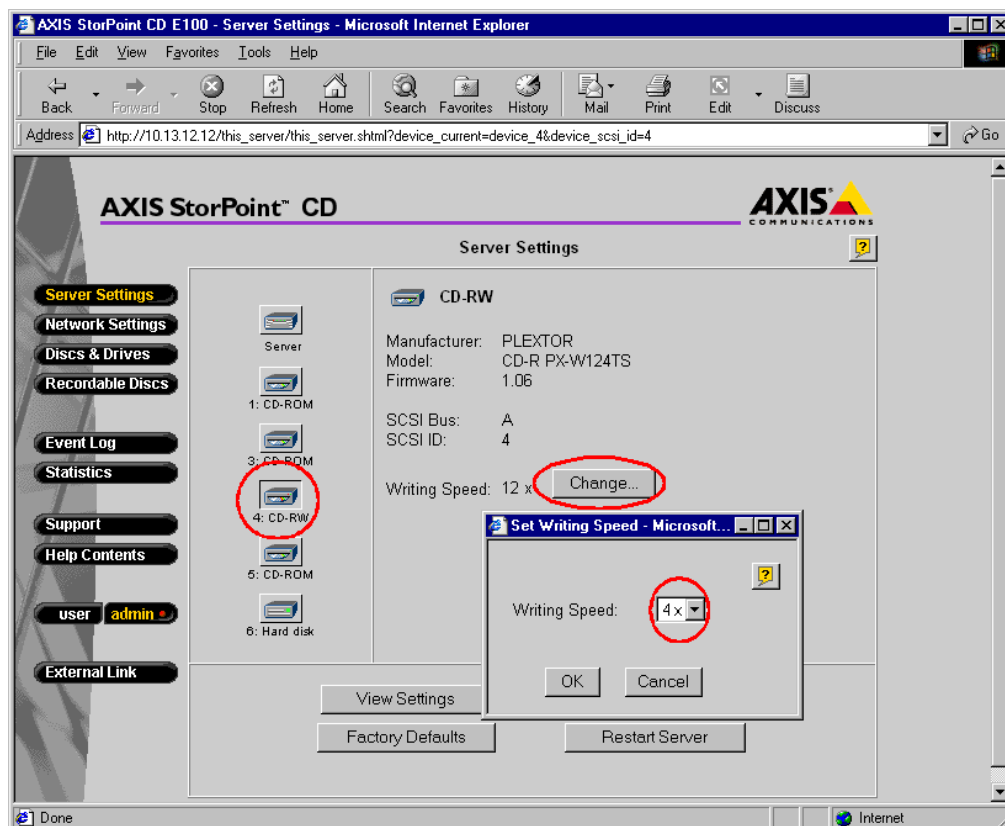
AXIS StorPoint CD E100 - Server Settings - Microsoft Internet Explorer

File Edit View Favorites Tools Help

Back Forward Stop Refresh Home Search Favorites History Mail Print Edit Discuss

Address http://10.13.12.12/this_server/this_server.shtml?device_current=device_4&device_scsi_id=4 Go

AXIS StorPoint™ CD

AXIS COMMUNICATIONS

Server Settings

?

Server Settings
Network Settings
Discs & Drives
Recordable Discs

Event Log
Statistics

Support
Help Contents

user admin

External Link

Server
1: CD-ROM
3: CD-ROM
4: CD-RW
5: CD-ROM
6: Hard disk

CD-RW

Manufacturer: PLEXTOR
Model: CD-R PX-W124TS
Firmware: 1.06

SCSI Bus: A
SCSI ID: 4

Writing Speed: 12 x Change...

Set Writing Speed - Microsoft...

?

Writing Speed: 4 x

OK Cancel

View Settings
Factory Defaults Restart Server

Done Internet